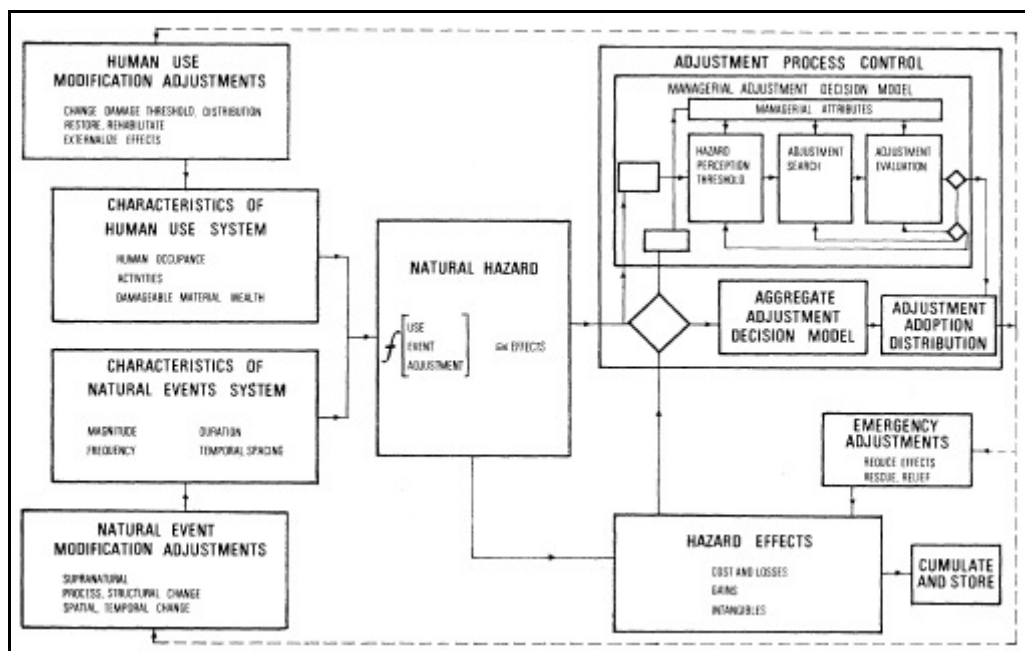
HUMAN USE MODIFICATION ADJUSTMENTS

CHANGE DAMAGE THRESHOLD, DISTRIBUTION
RESTORE, REHABILITATE
EXTERNALIZE EFFECTS

CHARACTERISTICS OF HUMAN USE SYSTEM

HUMAN OCCUPANCE
ACTIVITIES
DAMAGEABLE MATERIAL WEALTH

CHARACTERISTICS OF NATURAL EVENTS SYSTEM

MAGNITUDE
FREQUENCY
DURATION
TEMPORAL SPACING

NATURAL EVENT MODIFICATION ADJUSTMENTS

SUPRANATURAL
PROCESS, STRUCTURAL CHANGE
SPATIAL, TEMPORAL CHANGE

NATURAL HAZARD

$f\begin{bmatrix} \text{USE} \\ \text{EVENT} \\ \text{ADJUSTMENT} \end{bmatrix}$ 6n EFFECTS

ADJUSTMENT PROCESS CONTROL

MANAGERIAL ADJUSTMENT DECISION MODEL

MANAGERIAL ATTRIBUTES

HAZARD PERCEPTION THRESHOLD

ADJUSTMENT SEARCH

ADJUSTMENT EVALUATION

AGGREGATE ADJUSTMENT DECISION MODEL

ADJUSTMENT ADOPTION DISTRIBUTION

EMERGENCY ADJUSTMENTS

REDUCE EFFECTS
RESCUE, RELIEF

HAZARD EFFECTS

COST AND LOSSES
GAINS
INTANGIBLES

CUMULATE AND STORE